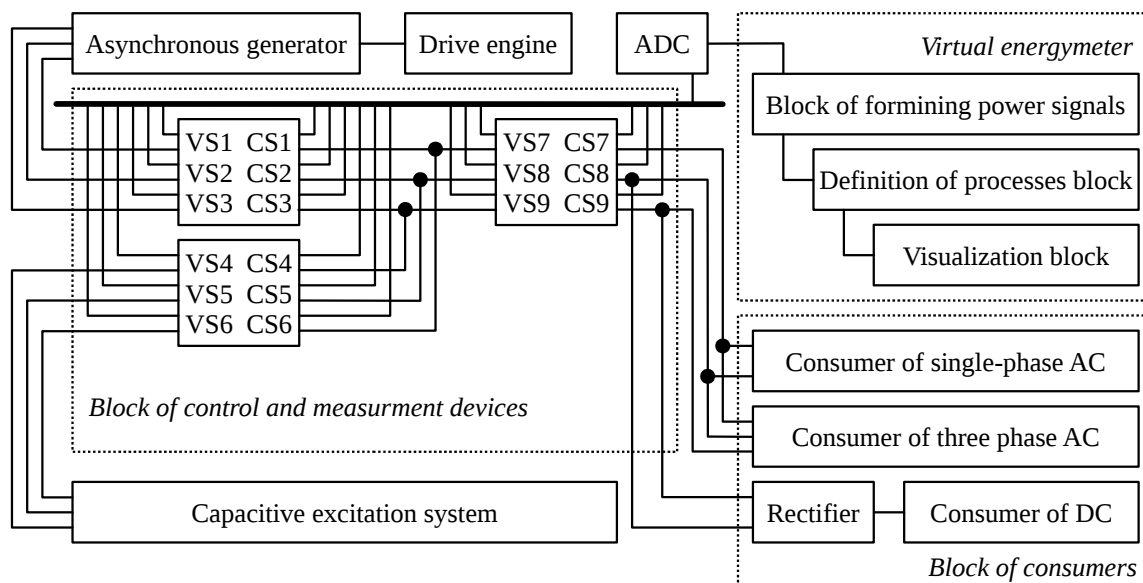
Asynchronous generator

Drive engine

ADC

Virtual energymeter

Block of formining power signals

Definition of processes block

Visualization block

VS1 CS1
VS2 CS2
VS3 CS3

VS7 CS7
VS8 CS8
VS9 CS9

VS4 CS4
VS5 CS5
VS6 CS6

Block of control and measurment devices

Consumer of single-phase AC

Consumer of three phase AC

Capacitive excitation system

Rectifier

Consumer of DC

Block of consumers